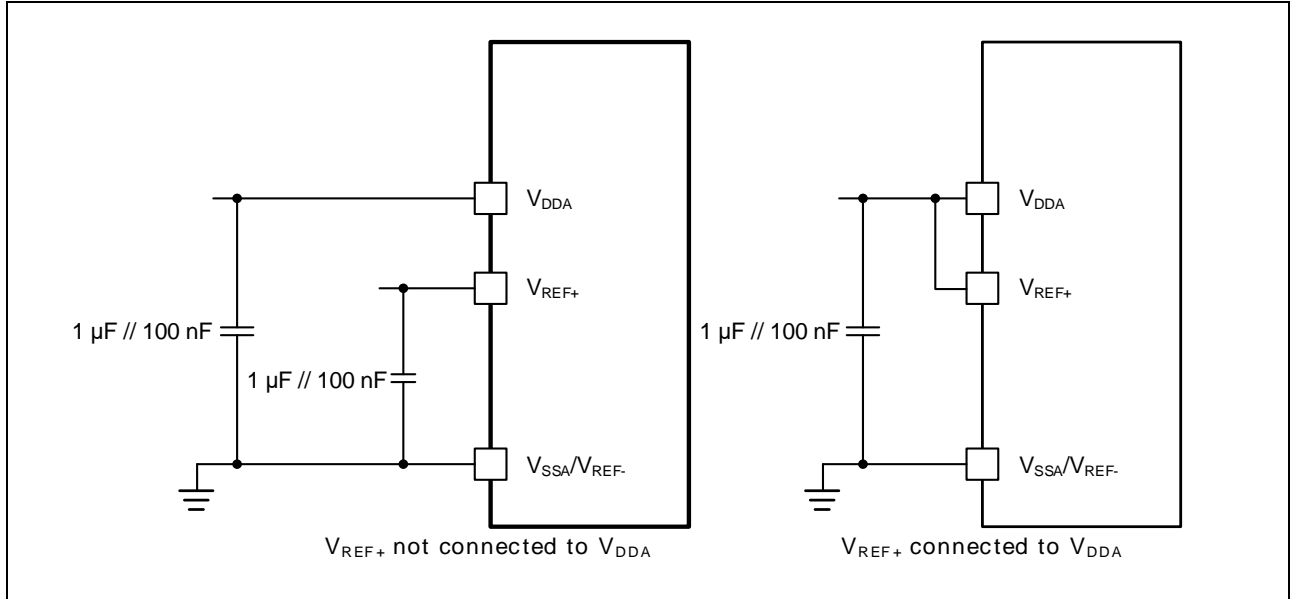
$V_{DDA}$

$V_{REF+}$

1 µF // 100 nF

1 µF // 100 nF

$V_{SSA}/V_{REF-}$

$V_{REF+}$ not connected to $V_{DDA}$

$V_{DDA}$

$V_{REF+}$

1 µF // 100 nF

$V_{SSA}/V_{REF-}$

$V_{REF+}$ connected to $V_{DDA}$